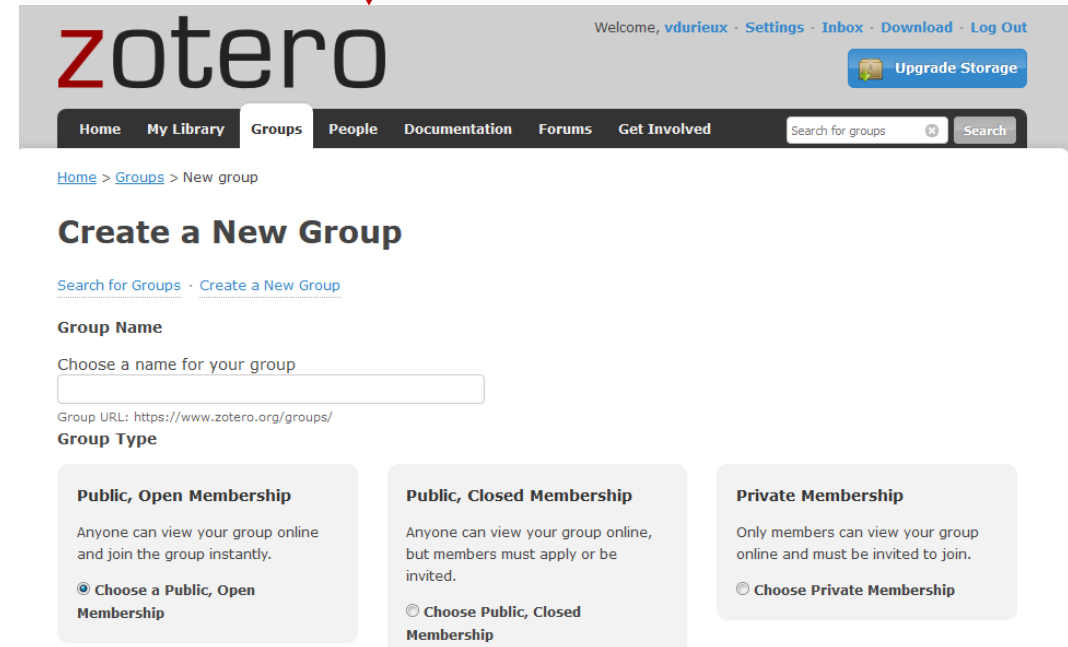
zotero

Welcome, vdurieux · Settings · Inbox · Download · Log Out

Upgrade Storage

Home My Library Groups People Documentation Forums Get Involved

Search for groups Search

Home > Groups > New group

Create a New Group

Search for Groups · Create a New Group

Group Name

Choose a name for your group

Group URL: https://www.zotero.org/groups/

Group Type

Public, Open Membership

Anyone can view your group online and join the group instantly.

Choose a Public, Open Membership

Public, Closed Membership

Anyone can view your group online, but members must apply or be invited.

Choose Public, Closed Membership

Private Membership

Only members can view your group online and must be invited to join.

Choose Private Membership